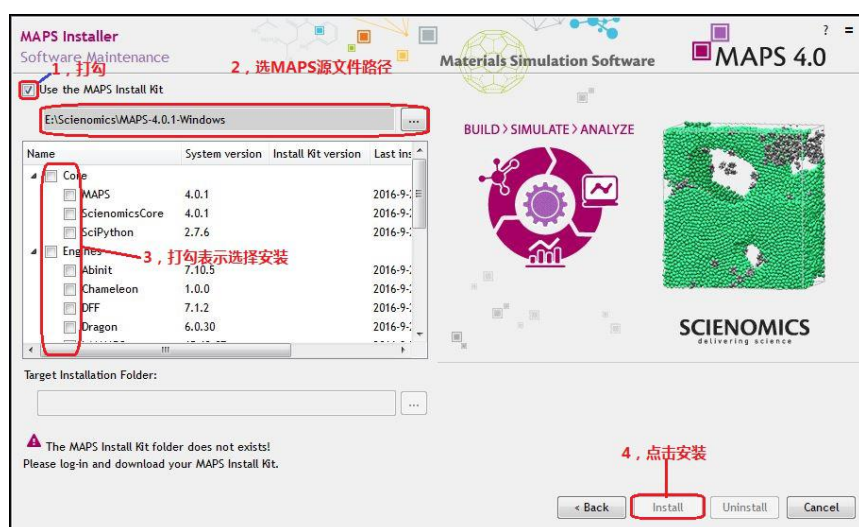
MAPS Installer
Software Maintenance

1，打勾

2，选MAPS源文件路径

Materials Simulation Software

MAPS 4.0

? =

Use the MAPS Install Kit

E:\Scienomics\MAPS-4.0.1-Windows ...

| Name | System version | Install Kit version | Last ins |
|---|---|---|---|
| Core | | | |
| MAPS | 4.0.1 | | 2016-9-2 |
| ScienomicsCore | 4.0.1 | | 2016-9-2 |
| SciPython | 2.7.6 | | 2016-9-2 |
| Engines | | | |
| Abinit | 7.10.5 | | 2016-9-2 |
| Chameleon | 1.0.0 | | 2016-9-2 |
| DFF | 7.1.2 | | 2016-9-2 |
| Dragon | 6.0.30 | | 2016-9-2 |

3，打勾表示选择安装

BUILD > SIMULATE > ANALYZE

SCIENOMICS
delivering science

Target Installation Folder:

...

The MAPS Install Kit folder does not exists!
Please log-in and download your MAPS Install Kit.

4，点击安装

< Back Install Uninstall Cancel